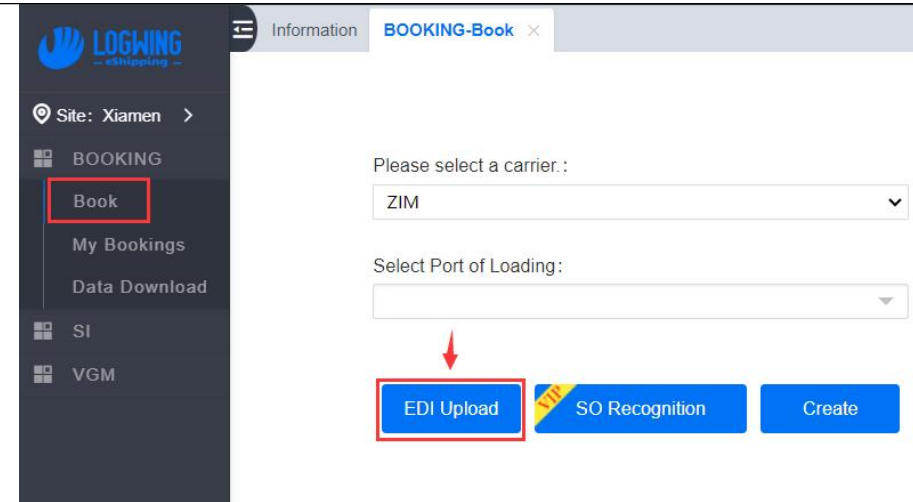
LOGWING
— eShipping —

Site: Xiamen >

BOOKING

Book

My Bookings

Data Download

SI

VGM

Information

BOOKING-Book ×

Please select a carrier.:

ZIM

Select Port of Loading:

EDI Upload

VIP

SO Recognition

Create